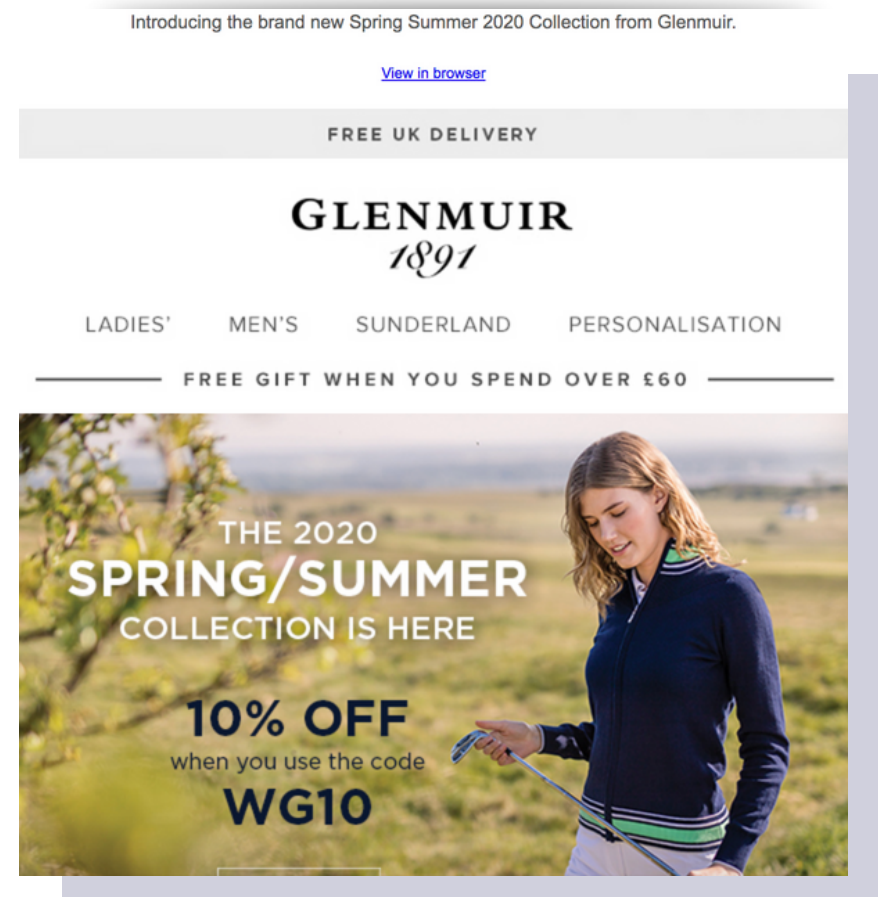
Introducing the brand new Spring Summer 2020 Collection from Glenmuir.

View in browser

FREE UK DELIVERY

GLENMUIR
1891

LADIES' MEN'S SUNDERLAND PERSONALISATION

FREE GIFT WHEN YOU SPEND OVER £60

THE 2020
SPRING/SUMMER
COLLECTION IS HERE

10% OFF
when you use the code
WG10